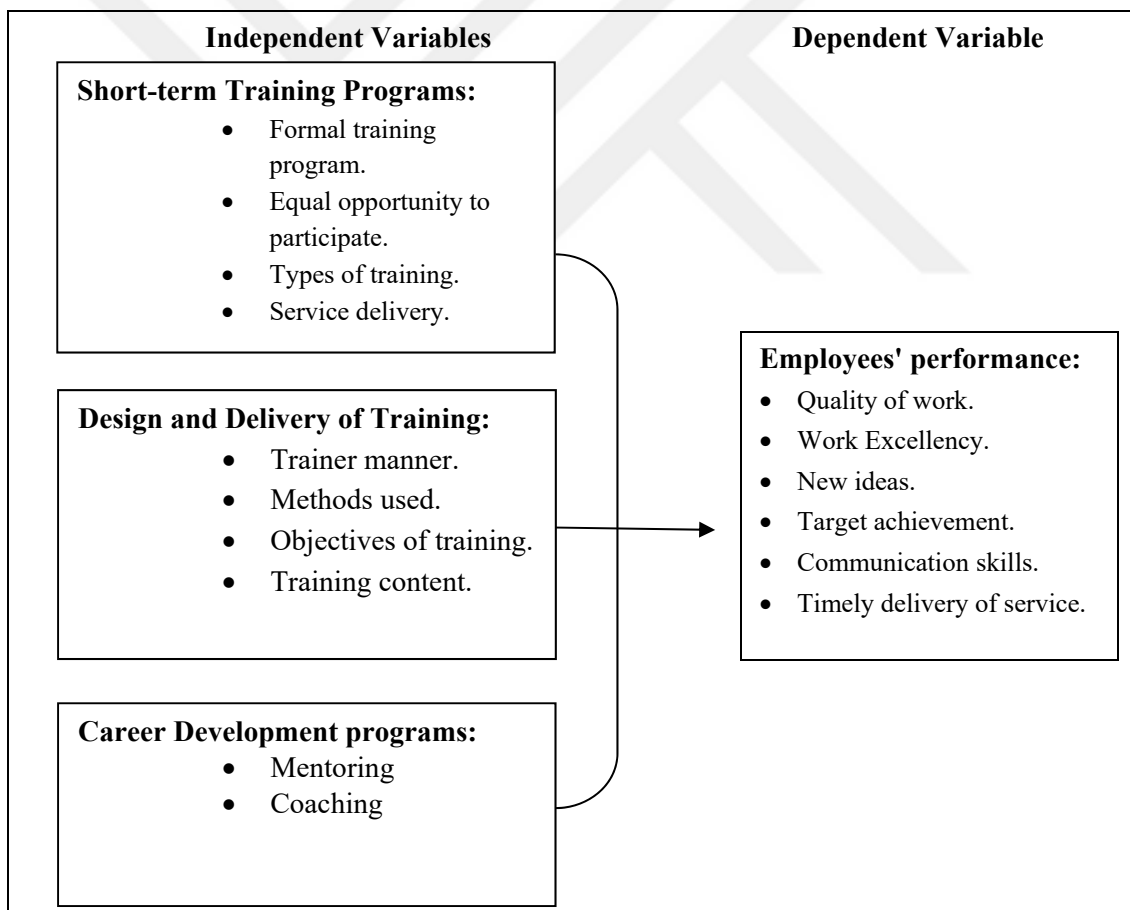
Independent Variables

Dependent Variable

Short-term Training Programs:
- Formal training program.
- Equal opportunity to participate.
- Types of training.
- Service delivery.

Design and Delivery of Training:
- Trainer manner.
- Methods used.
- Objectives of training.
- Training content.

Career Development programs:
- Mentoring
- Coaching

Employees' performance:
- Quality of work.
- Work Excellency.
- New ideas.
- Target achievement.
- Communication skills.
- Timely delivery of service.